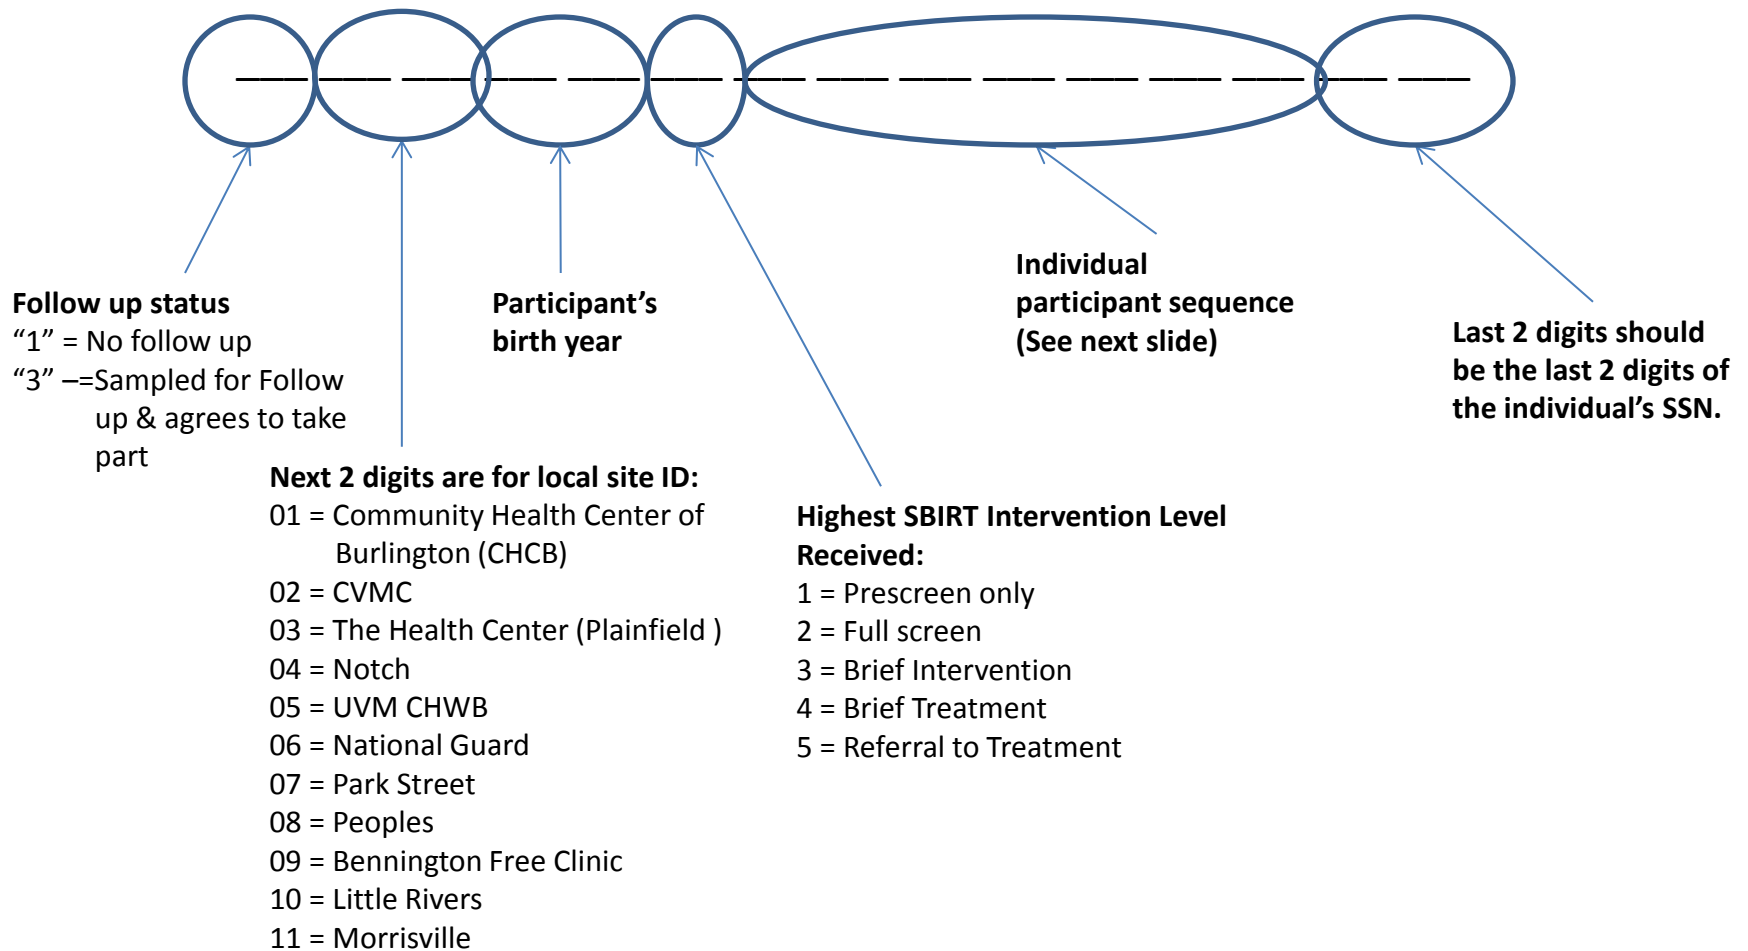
Follow up status
“1” = No follow up
“3” –=Sampled for Follow up & agrees to take part

Next 2 digits are for local site ID:
01 = Community Health Center of Burlington (CHCB)
02 = CVMC
03 = The Health Center (Plainfield )
04 = Notch
05 = UVM CHWB
06 = National Guard
07 = Park Street
08 = Peoples
09 = Bennington Free Clinic
10 = Little Rivers
11 = Morrisville

Participant’s birth year

Highest SBIRT Intervention Level Received:
1 = Prescreen only
2 = Full screen
3 = Brief Intervention
4 = Brief Treatment
5 = Referral to Treatment

Individual participant sequence (See next slide)

Last 2 digits should be the last 2 digits of the individual’s SSN.